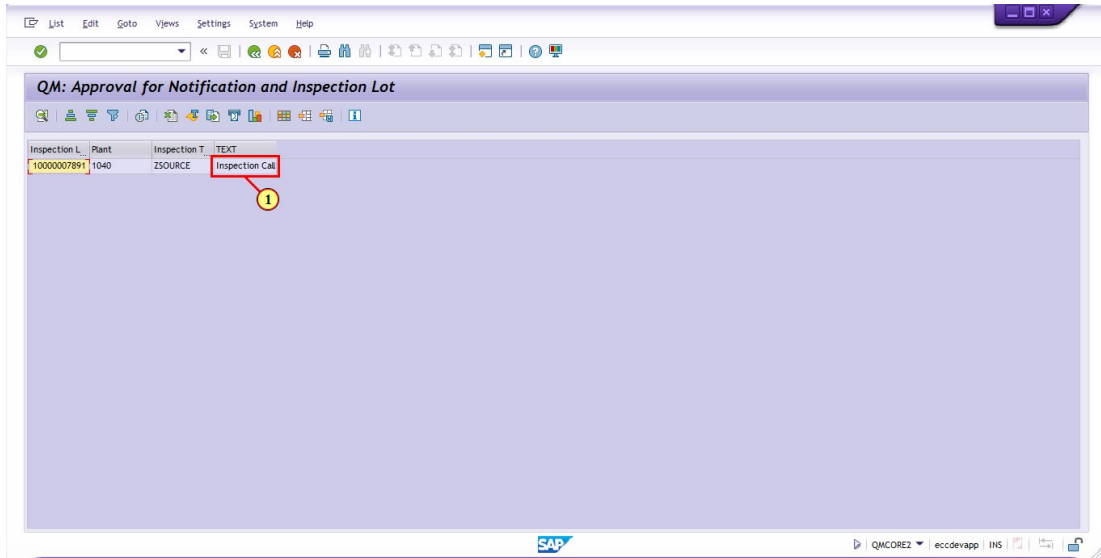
List Edit Goto Views Settings System Help

QM: Approval for Notification and Inspection Lot

| Inspection L.. | Plant | Inspection T | TEXT |
|---|---|---|---|
| 10000007891 | 1040 | ZSOURCE | Inspection Call |

1

SAP

QMCORE2 | eccdevapp | INS